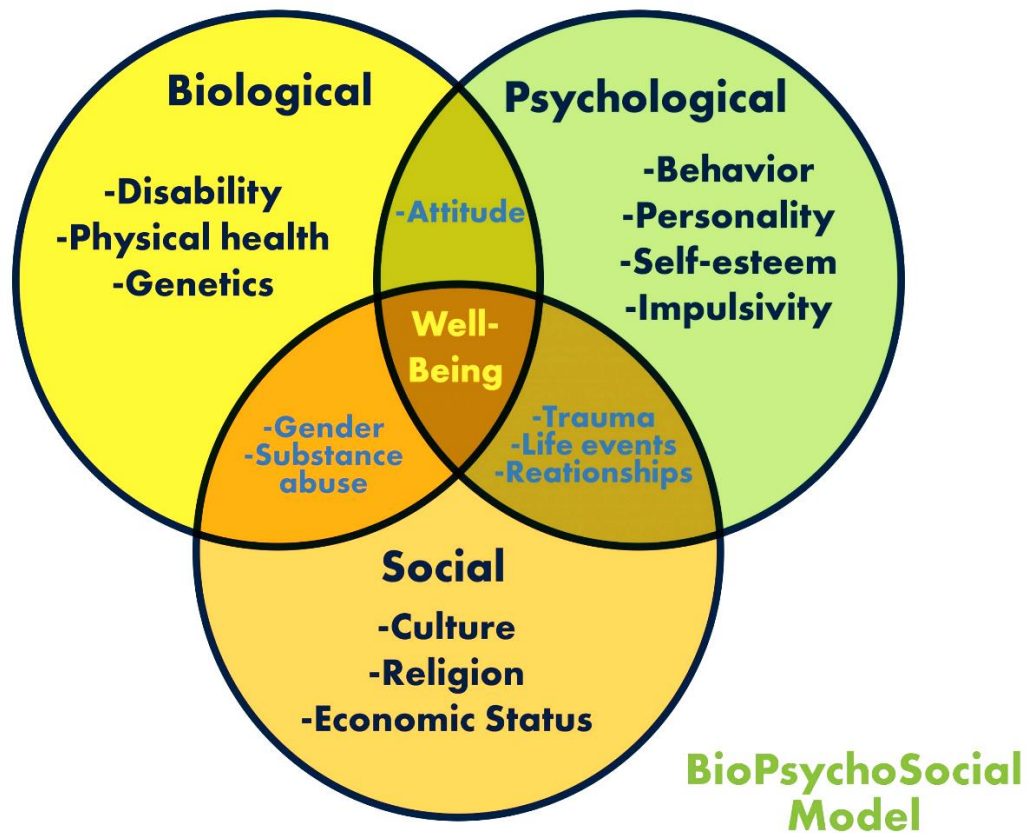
Biological

-Disability
-Physical health
-Genetics

Psychological

-Behavior
-Personality
-Self-esteem
-Impulsivity

-Attitude

Well-Being

-Gender
-Substance abuse

-Trauma
-Life events
-Reationships

Social

-Culture
-Religion
-Economic Status

BioPsychoSocial Model